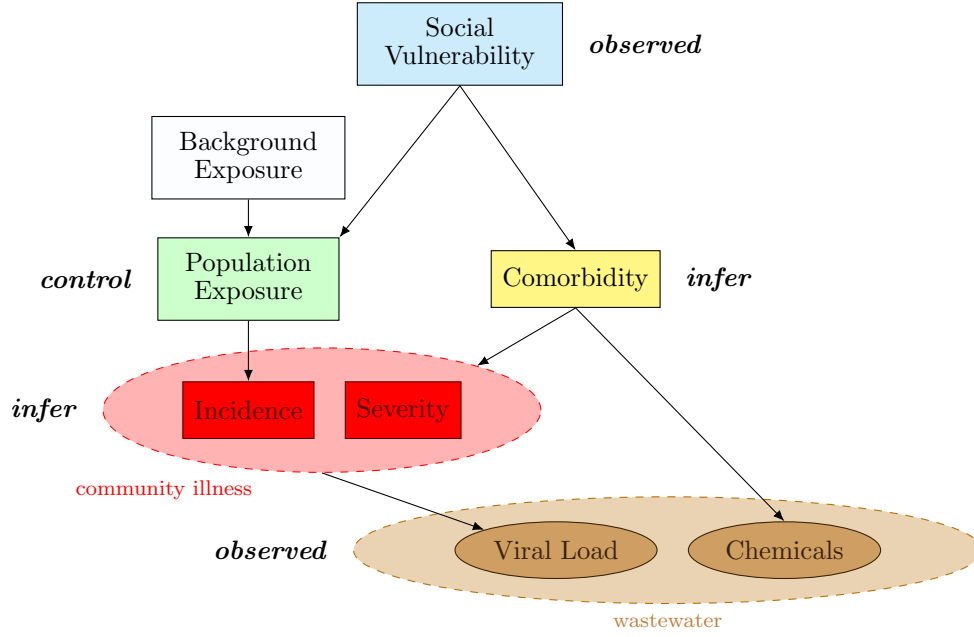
Social Vulnerability

*observed*

Background Exposure

*control*

Population Exposure

Comorbidity

*infer*

*infer*

Incidence

Severity

community illness

*observed*

Viral Load

Chemicals

wastewater